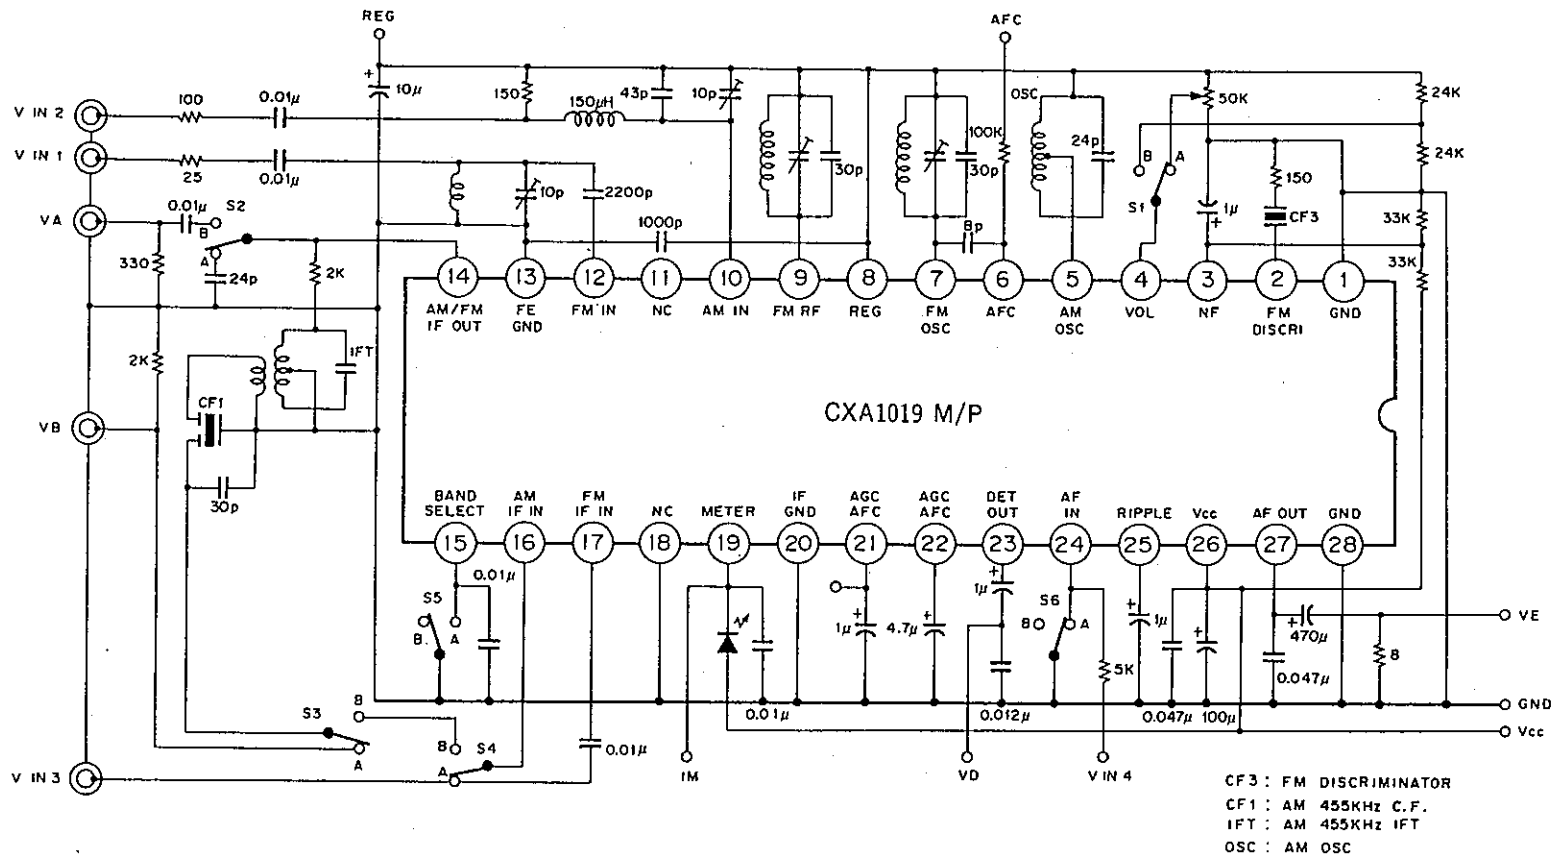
REG

AFC

V IN 2
100
0.01$\mu$
V IN 1
25
0.01$\mu$
VA
0.01$\mu$
S2
B
A
330
24p
2K
2K
1FT
VB
CF1
30p
V IN 3

+ 10$\mu$
150
150$\mu$H
43p
10p
10p
2200p
1000p
30p
30p
100K
8p
OSC
24p
50K
B
A
S1
1$\mu$
+
150
CF3
24K
24K
33K
33K

14 AM/FM IF OUT
13 FE GND
12 FM IN
11 NC
10 AM IN
9 FM RF
8 REG
7 FM OSC
6 AFC
5 AM OSC
4 VOL
3 NF
2 FM DISCRI
1 GND

CXA1019 M/P

BAND SELECT 15
AM IF IN 16
FM IF IN 17
NC 18
METER 19
IF GND 20
AGC AFC 21
AGC AFC 22
DET OUT 23
AF IN 24
RIPPLE 25
Vcc 26
AF OUT 27
GND 28

0.01$\mu$
S5
B
A
S3
B
A
B
S4
A
0.01$\mu$
0.01$\mu$
IM
1$\mu$
4.7$\mu$
1$\mu$
0.012$\mu$
VD
S6
B
A
5K
V IN 4
1$\mu$
0.047$\mu$
100$\mu$
470$\mu$
0.047$\mu$
8
VE
GND
Vcc

CF3 : FM DISCRIMINATOR
CF1 : AM 455KHz C.F.
IFT : AM 455KHz IFT
OSC : AM OSC